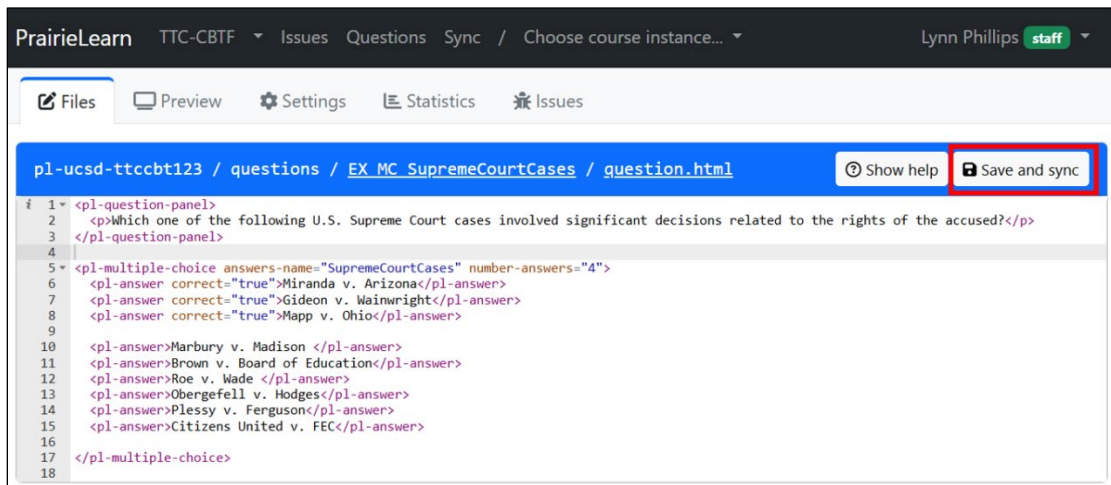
PrairieLearn TTC-CBTF ▾ Issues Questions Sync / Choose course instance... ▾ Lynn Phillips staff ▾

Files Preview Settings Statistics Issues

pl-ucsd-ttccbt123 / questions / EX_MC_SupremeCourtCases / question.html
Show help Save and sync

1 <pl-question-panel>
2 <p>Which one of the following U.S. Supreme Court cases involved significant decisions related to the rights of the accused?</p>
3 </pl-question-panel>
4
5 <pl-multiple-choice answers-name="SupremeCourtCases" number-answers="4">
6 <pl-answer correct="true">Miranda v. Arizona</pl-answer>
7 <pl-answer correct="true">Gideon v. Wainwright</pl-answer>
8 <pl-answer correct="true">Mapp v. Ohio</pl-answer>
9
10 <pl-answer>Marbury v. Madison </pl-answer>
11 <pl-answer>Brown v. Board of Education</pl-answer>
12 <pl-answer>Roe v. Wade </pl-answer>
13 <pl-answer>Obergefell v. Hodges</pl-answer>
14 <pl-answer>Plessy v. Ferguson</pl-answer>
15 <pl-answer>Citizens United v. FEC</pl-answer>
16
17 </pl-multiple-choice>
18